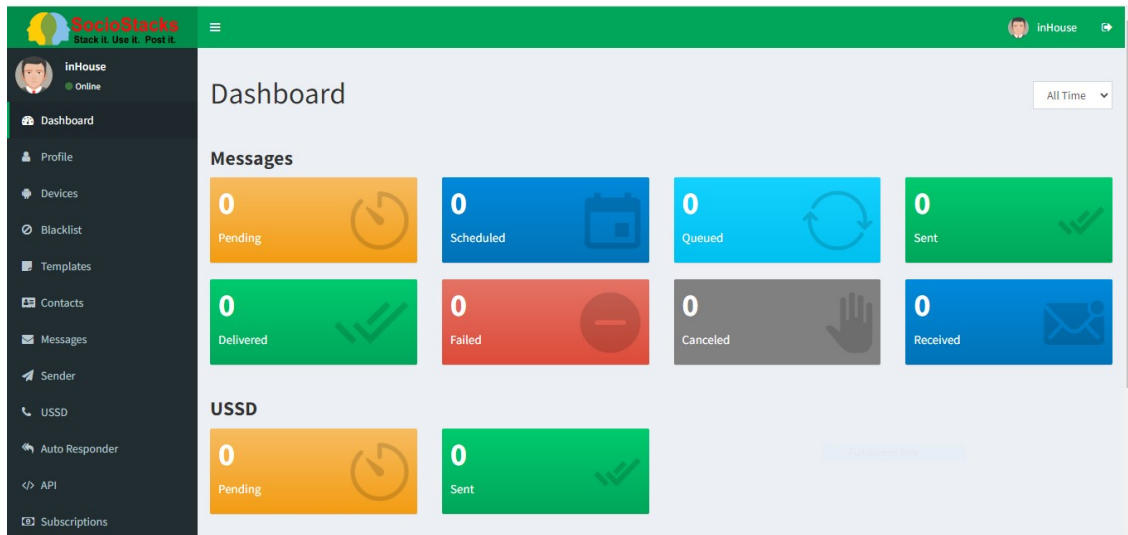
SocioStacks
Stack it. Use it. Post it.

≡

inHouse

inHouse
Online

Dashboard
Profile
Devices
Blacklist
Templates
Contacts
Messages
Sender
USSD
Auto Responder
API
Subscriptions

Dashboard

All Time

Messages

0
Pending

0
Scheduled

0
Queued

0
Sent

0
Delivered

0
Failed

0
Canceled

0
Received

USSD

0
Pending

0
Sent

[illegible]